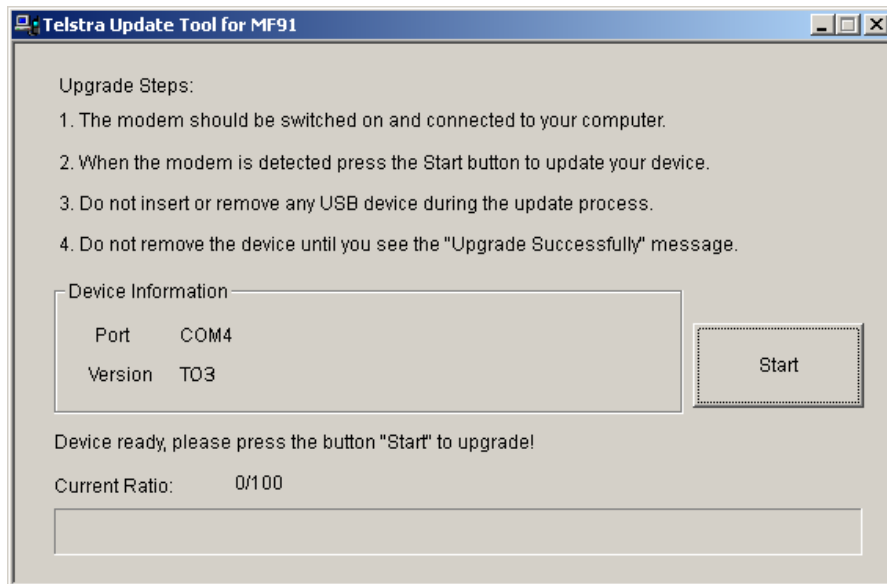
Telstra Update Tool for MF91

Upgrade Steps:

1. The modem should be switched on and connected to your computer.

2. When the modem is detected press the Start button to update your device.

3. Do not insert or remove any USB device during the update process.

4. Do not remove the device until you see the "Upgrade Successfully" message.

Device Information

Port COM4

Version TO3

Start

Device ready, please press the button "Start" to upgrade!

Current Ratio: 0/100